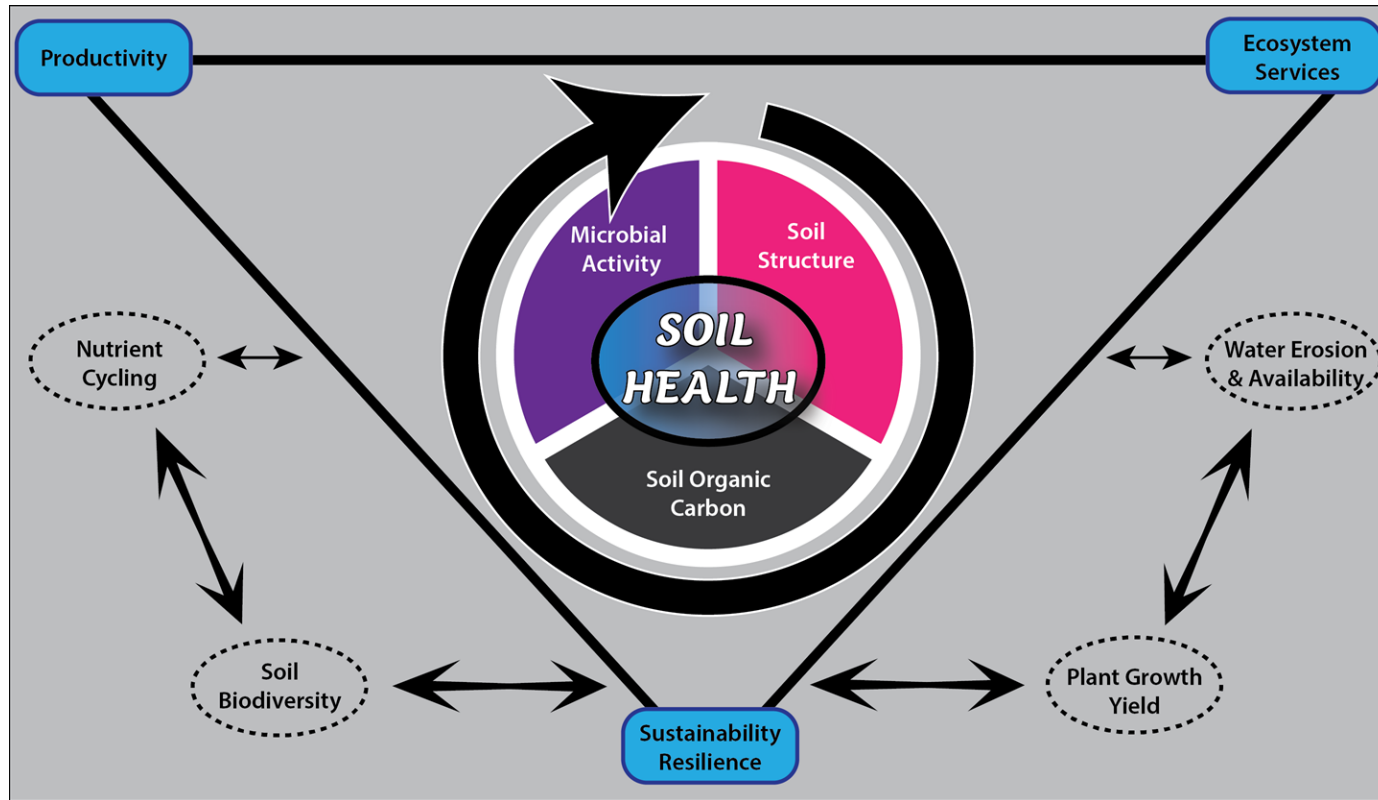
Productivity

Ecosystem Services

Microbial Activity

Soil Structure

SOIL HEALTH

Soil Organic Carbon

Nutrient Cycling

Water Erosion & Availability

Soil Biodiversity

Plant Growth Yield

Sustainability Resilience